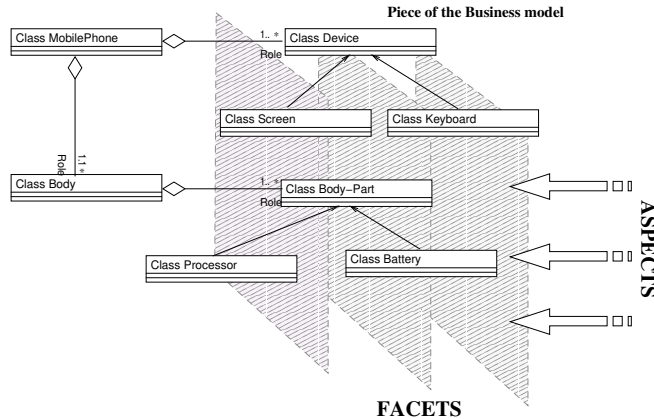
Piece of the Business model

Class MobilePhone

1.. *
Role

Class Device

Class Screen

Class Keyboard

Role
1.1 *

Class Body

1.. *
Role

Class Body−Part

Class Processor

Class Battery

ASPECTS

FACETS